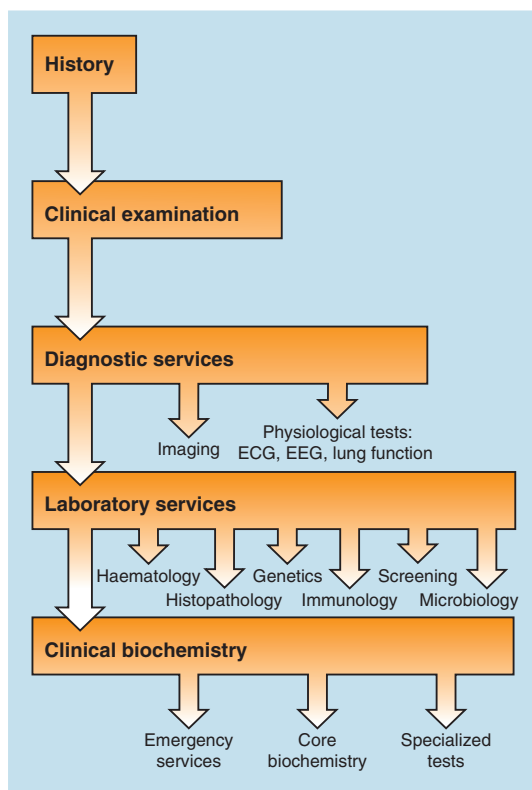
History

Clinical examination

Diagnostic services

Imaging

Physiological tests: ECG, EEG, lung function

Laboratory services

Haematology

Histopathology

Genetics

Immunology

Screening

Microbiology

Clinical biochemistry

Emergency services

Core biochemistry

Specialized tests